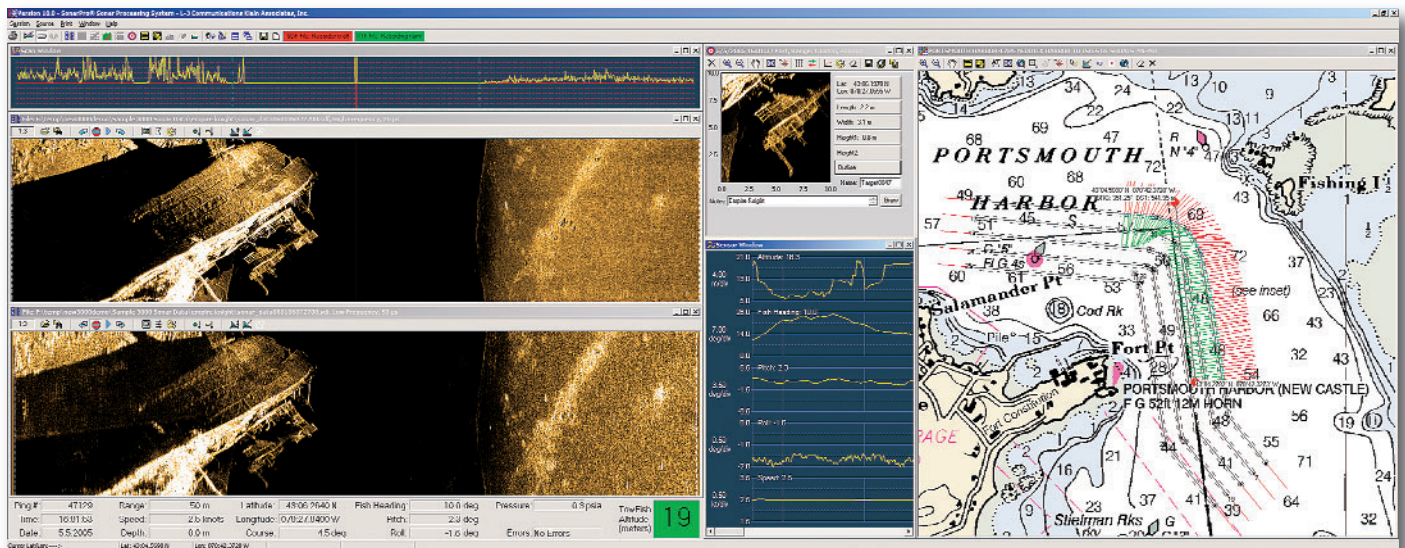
Parallax 10.0 - SonarPro® Sonar Processing System - L-3 Communications Klein Associates, Inc.
System Source Print Window Help
Sonar Window
File: P:\temp\new3000demo\Sample 3000 Sonar Data\graphic knight\sonar_data000000000.sdf, Low Frequency, 50 us
Lat: 43:05.3378 N
Lon: 070:42.3508 W
Length: 7.2 m
Width: 3.1 m
Height: 0.8 m
Height2
Outline
Name: Target0047
0.0 2.5 5.0 7.5 10.0
Notes: Dolphin Knight
Sensor Window
Altitude: 18.5
Fish Heading: 10.0
Pitch: 2.0
Roll: -1.6
Speed: 2.5
Ping #: 47129
Time: 16:01:03
Date: 5.5.2005
Range: 50 m
Speed: 2.5 knots
Depth: 0.0 m
Latitude: 43:06.2640 N
Longitude: 070:42.0400 W
Course: 4.5 deg
Fish Heading: 10.0 deg
Pitch: 2.0 deg
Roll: -1.6 deg
Pressure: 0.9 psia
Errors: No Errors
TowFish Altitude (meters)
19
PORTSMOUTH
HARBOR
Fishing I
Salamander Pt
Cod Rk
Fort Pt
Fort Constitution
PORTSMOUTH HARBOR (NEW CASTLE)
F G 52ft 12M HORN
(see inset)
Stielman Rks
FI G 4s
R N "4"
34 24 22 13 10 9 68 69 47 11 60 68 43 49 51 45 57 60 61 56 53 72 37 38 15 33 49 66 43 23 32 43 48 54 56 55 19 44 41 71 21 16 23 37 41 39 64 24 32